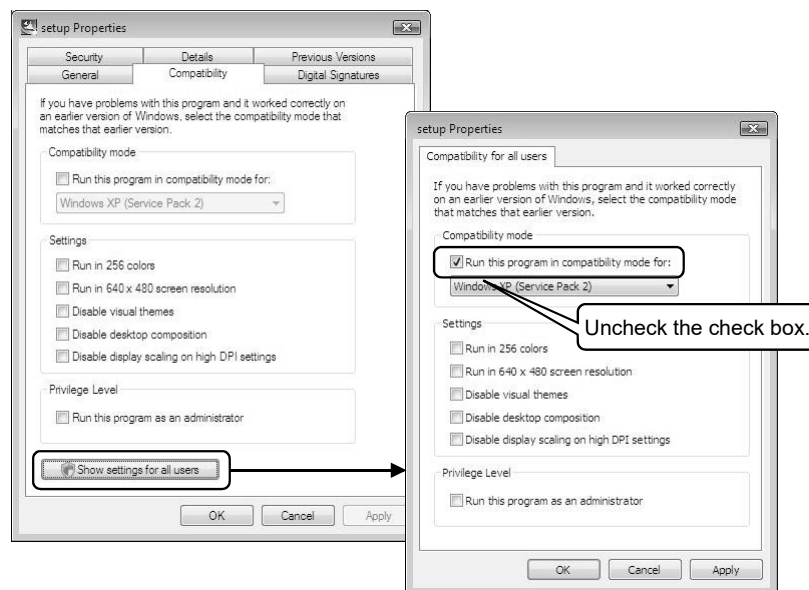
setup Properties

Security
Details
Previous Versions
General
Compatibility
Digital Signatures

If you have problems with this program and it worked correctly on an earlier version of Windows, select the compatibility mode that matches that earlier version.

Compatibility mode

Run this program in compatibility mode for:

Windows XP (Service Pack 2)

Settings

Run in 256 colors

Run in 640 x 480 screen resolution

Disable visual themes

Disable desktop composition

Disable display scaling on high DPI settings

Privilege Level

Run this program as an administrator

Show settings for all users

OK
Cancel
Apply

setup Properties

Compatibility for all users

If you have problems with this program and it worked correctly on an earlier version of Windows, select the compatibility mode that matches that earlier version.

Compatibility mode

Run this program in compatibility mode for:

Windows XP (Service Pack 2)

Uncheck the check box.

Settings

Run in 256 colors

Run in 640 x 480 screen resolution

Disable visual themes

Disable desktop composition

Disable display scaling on high DPI settings

Privilege Level

Run this program as an administrator

OK
Cancel
Apply